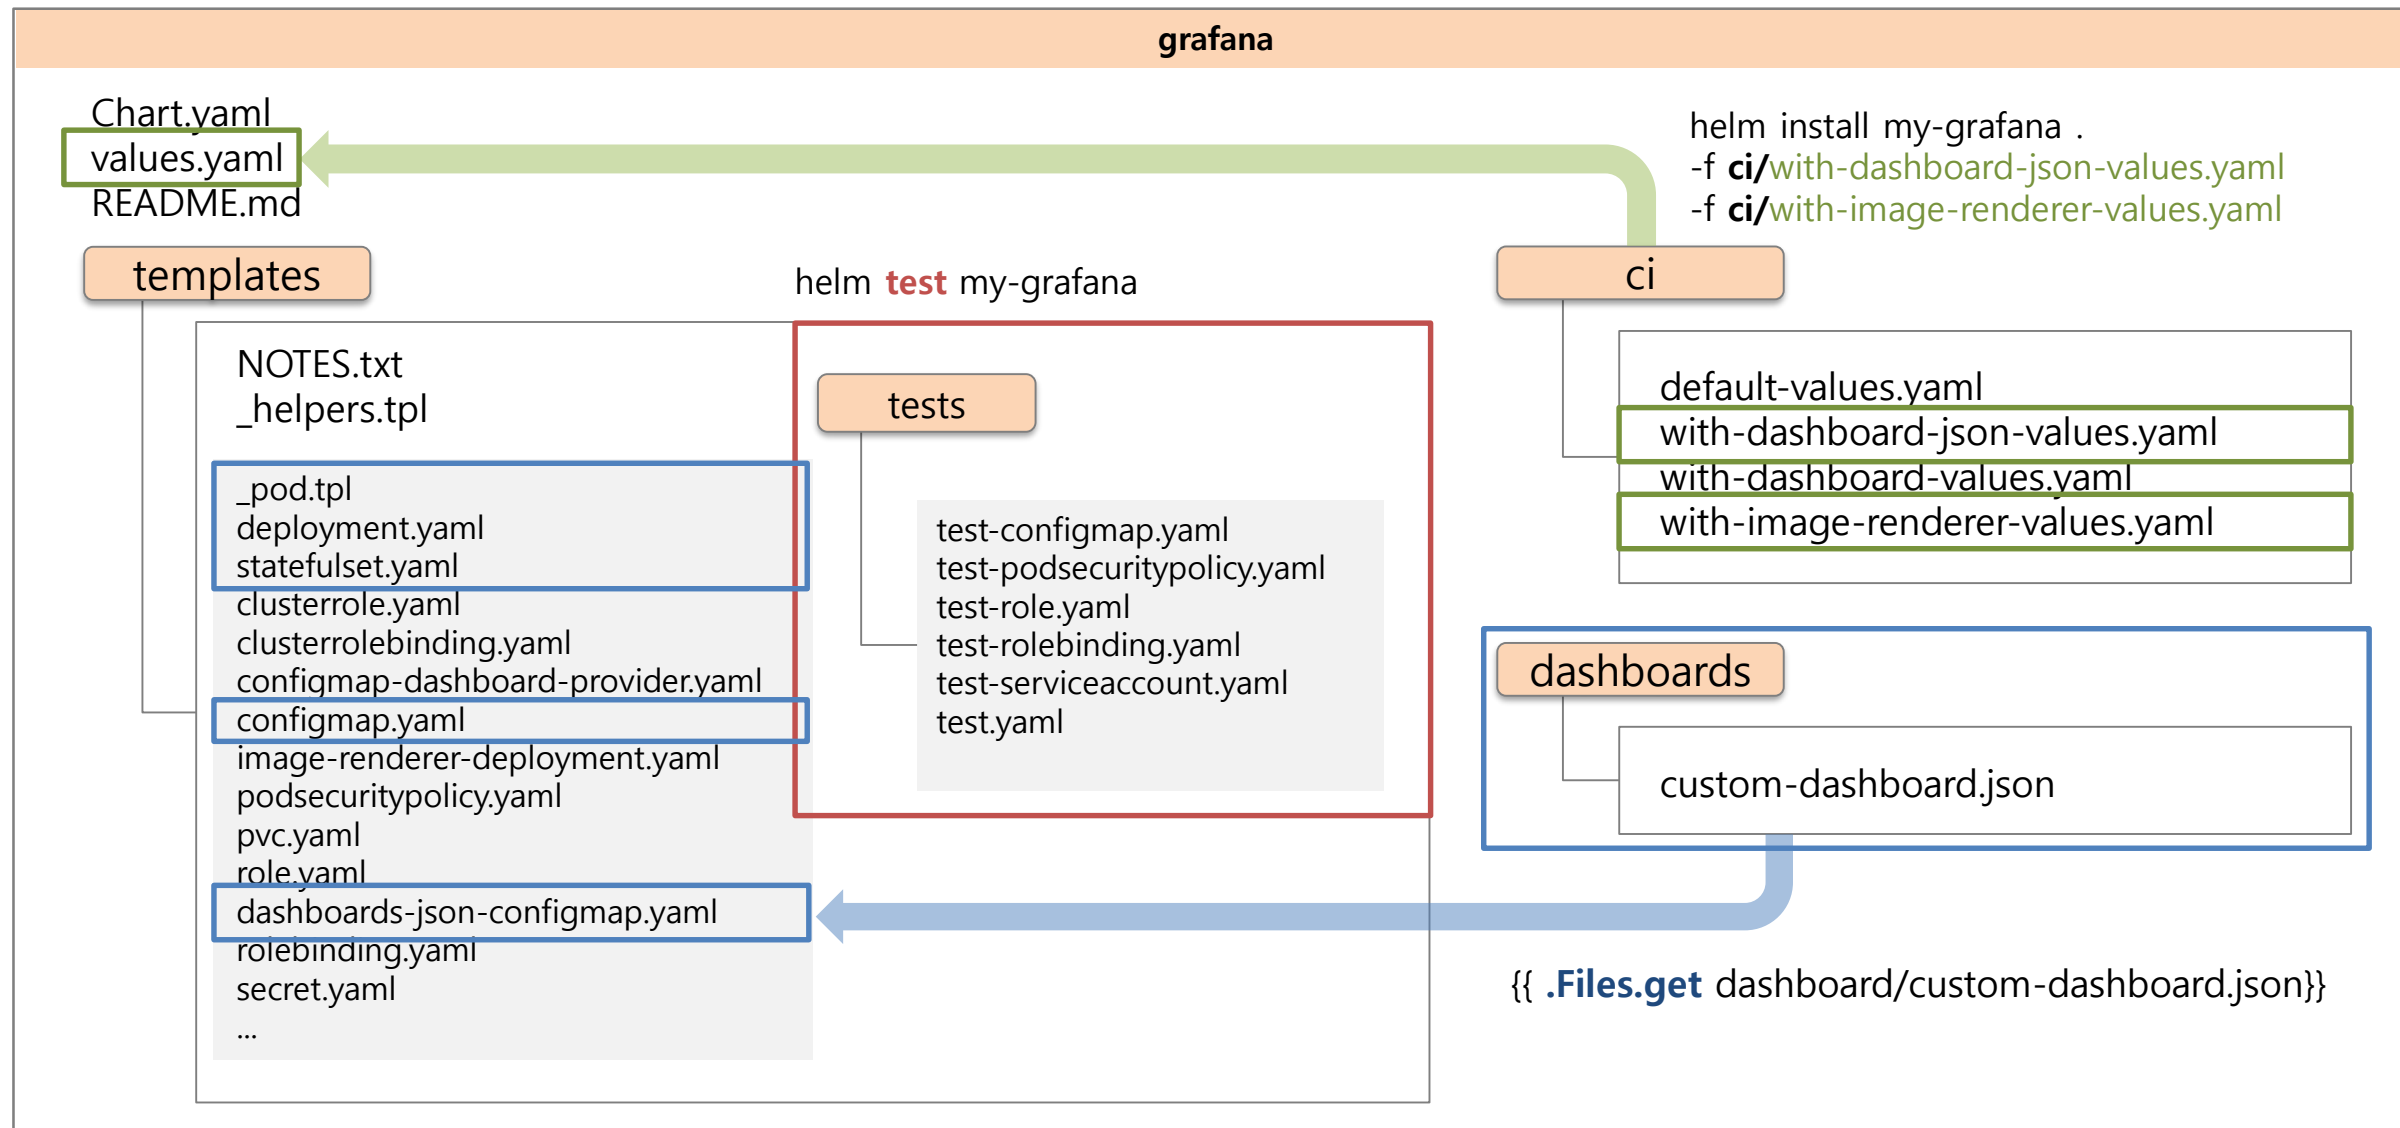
grafana

Chart.yaml
values.yaml
README.md

helm install my-grafana .
-f ci/with-dashboard-json-values.yaml
-f ci/with-image-renderer-values.yaml

templates

helm test my-grafana

ci

NOTES.txt
_helpers.tpl

tests

default-values.yaml
with-dashboard-json-values.yaml
with-dashboard-values.yaml
with-image-renderer-values.yaml

_pod.tpl
deployment.yaml
statefulset.yaml
clusterrole.yaml
clusterrolebinding.yaml
configmap-dashboard-provider.yaml
configmap.yaml
image-renderer-deployment.yaml
podsecuritypolicy.yaml
pvc.yaml
role.yaml
dashboards-json-configmap.yaml
rolebinding.yaml
secret.yaml
...

test-configmap.yaml
test-podsecuritypolicy.yaml
test-role.yaml
test-rolebinding.yaml
test-serviceaccount.yaml
test.yaml

dashboards

custom-dashboard.json

{{ .Files.get dashboard/custom-dashboard.json}}